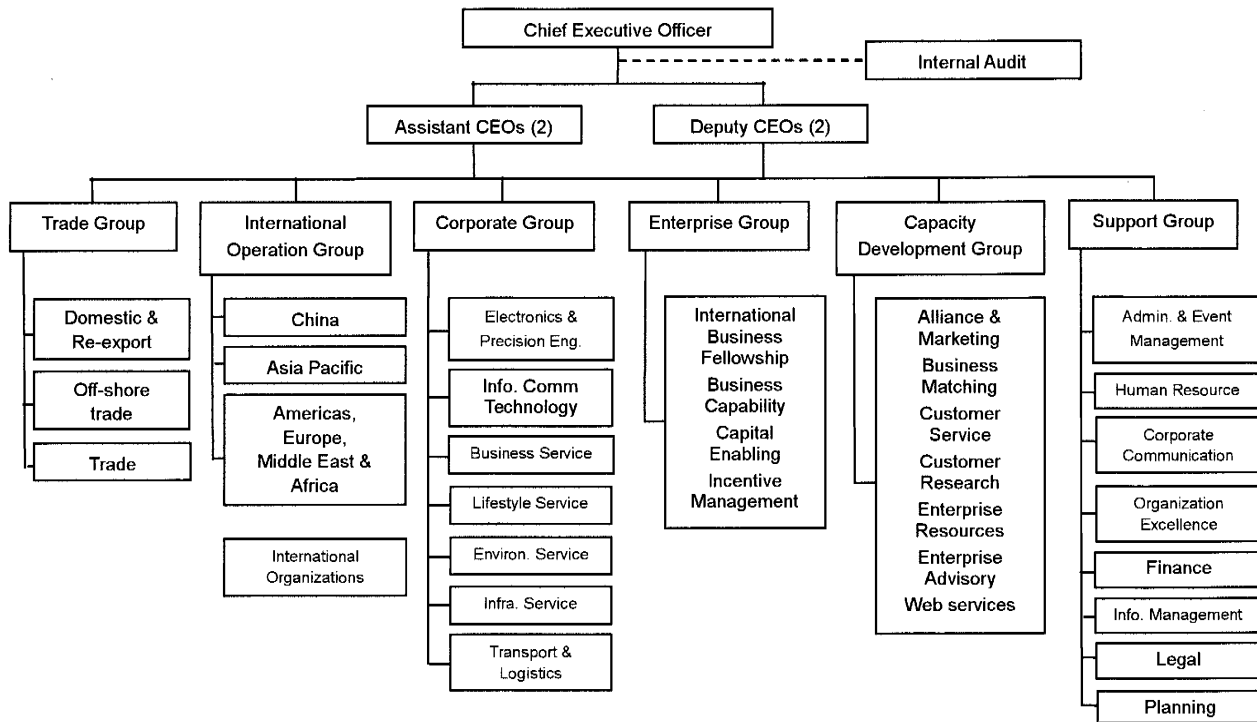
Chief Executive Officer

Internal Audit

Assistant CEOs (2)

Deputy CEOs (2)

Trade Group

Domestic & Re-export

Off-shore trade

Trade

International Operation Group

China

Asia Pacific

Americas, Europe, Middle East & Africa

International Organizations

Corporate Group

Electronics & Precision Eng.

Info. Comm Technology

Business Service

Lifestyle Service

Environ. Service

Infra. Service

Transport & Logistics

Enterprise Group

International Business Fellowship
Business Capability
Capital Enabling
Incentive Management

Capacity Development Group

Alliance & Marketing
Business Matching
Customer Service
Customer Research
Enterprise Resources
Enterprise Advisory
Web services

Support Group

Admin. & Event Management

Human Resource

Corporate Communication

Organization Excellence

Finance

Info. Management

Legal

Planning